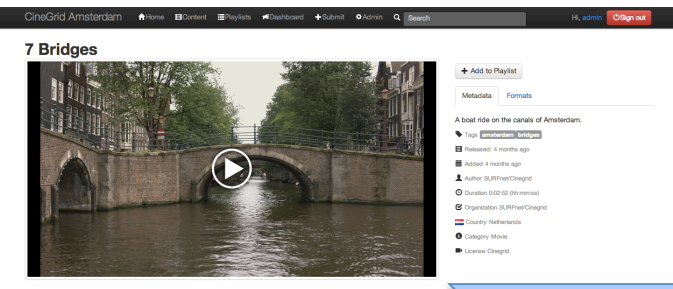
CineGrid Amsterdam Home Content Playlists Dashboard Submit Admin Search

Hi, admin Sign out

7 Bridges

+ Add to Playlist

Metadata Formats

A boat ride on the canals of Amsterdam.

Tags amsterdam bridges

Released: 4 months ago

Added 4 months ago

Author SURFnet/Cinegrid

Duration 0:02:52 (hh:mm:ss)

Organization SURFnet/Cinegrid

Country Netherlands

Category Movie

License Cinegrid